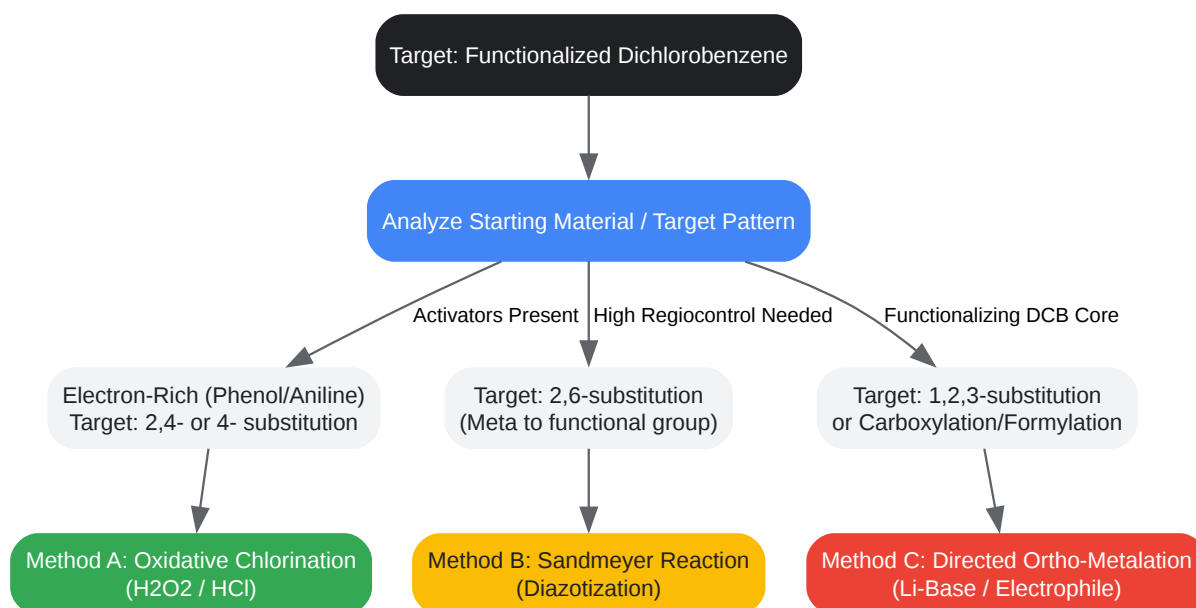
Target: Functionalized Dichlorobenzene

Analyze Starting Material / Target Pattern

Activators Present

High Regiocontrol Needed

Functionalizing DCB Core

Electron-Rich (Phenol/Aniline)
Target: 2,4- or 4- substitution

Target: 2,6-substitution
(Meta to functional group)

Target: 1,2,3-substitution
or Carboxylation/Formylation

Method A: Oxidative Chlorination
(H2O2 / HCl)

Method B: Sandmeyer Reaction
(Diazotization)

Method C: Directed Ortho-Metalation
(Li-Base / Electrophile)